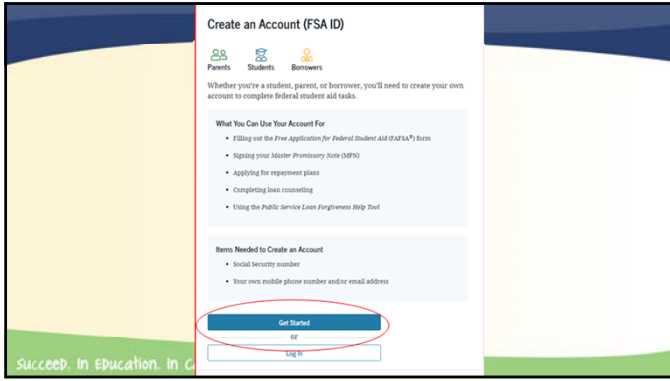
Create an Account (FSA ID)

Parents Students Borrowers

Whether you're a student, parent, or borrower, you'll need to create your own account to complete federal student aid tasks.

What You Can Use Your Account For

- Filling out the Free Application for Federal Student Aid (FAFSA®) form
- Signing your Master Promissory Note (MPN)
- Applying for repayment plans
- Completing loan counseling
- Using the Public Service Loan Forgiveness Help Tool

Items Needed to Create an Account

- Social Security number
- Your own mobile phone number and/or email address

Get Started

or

Log In

Succeed. In Education. In C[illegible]